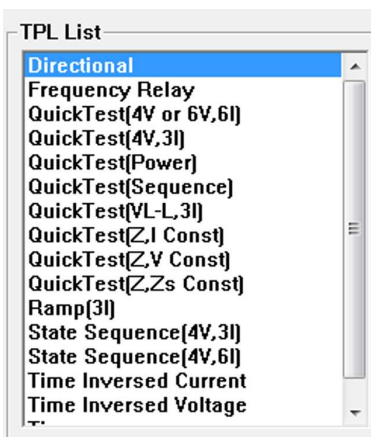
TPL List
Directional
Frequency Relay
QuickTest(4V or 6V,6I)
QuickTest(4V,3I)
QuickTest(Power)
QuickTest(Sequence)
QuickTest(VL-L,3I)
QuickTest(Z,I Const)
QuickTest(Z,V Const)
QuickTest(Z,Zs Const)
Ramp(3I)
State Sequence(4V,3I)
State Sequence(4V,6I)
Time Inversed Current
Time Inversed Voltage
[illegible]